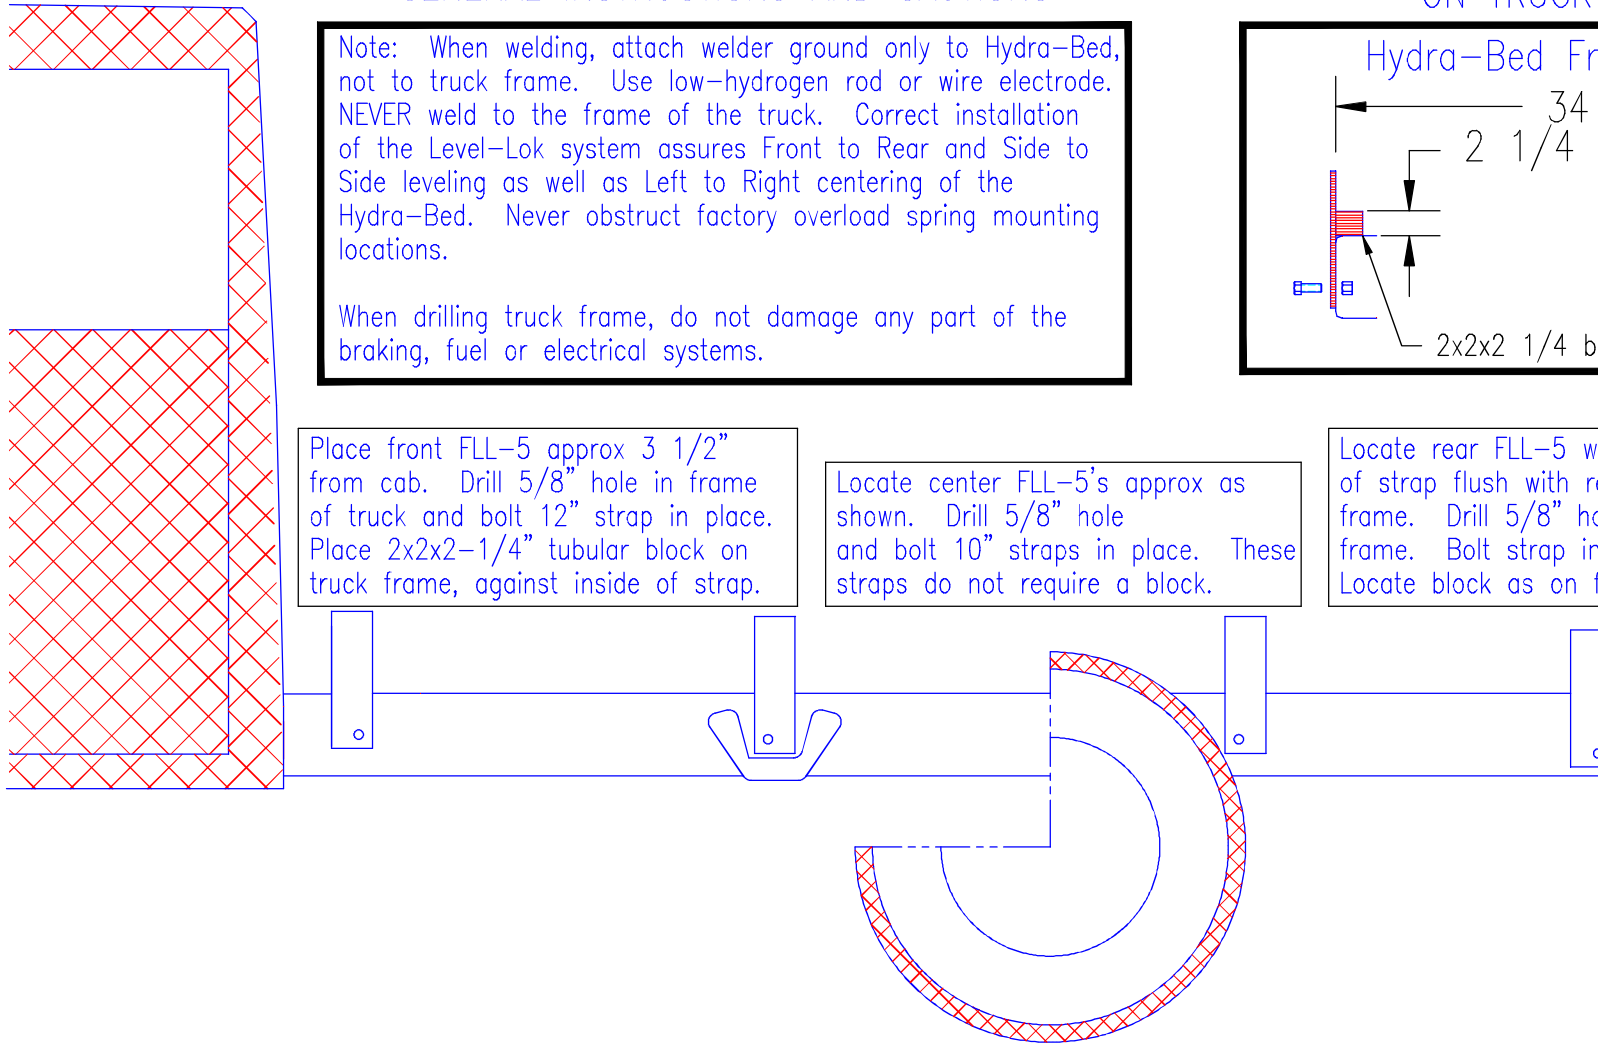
Note: When welding, attach welder ground only to Hydra–Bed, not to truck frame. Use low–hydrogen rod or wire electrode. NEVER weld to the frame of the truck. Correct installation of the Level–Lok system assures Front to Rear and Side to Side leveling as well as Left to Right centering of the Hydra–Bed. Never obstruct factory overload spring mounting locations.

When drilling truck frame, do not damage any part of the braking, fuel or electrical systems.

Hydra–Bed Fr

34

2 1/4

2x2x2 1/4 b

Place front FLL–5 approx 3 1/2" from cab. Drill 5/8" hole in frame of truck and bolt 12" strap in place. Place 2x2x2–1/4" tubular block on truck frame, against inside of strap.

Locate center FLL–5's approx as shown. Drill 5/8" hole and bolt 10" straps in place. These straps do not require a block.

Locate rear FLL–5 w of strap flush with r frame. Drill 5/8" ho frame. Bolt strap i Locate block as on